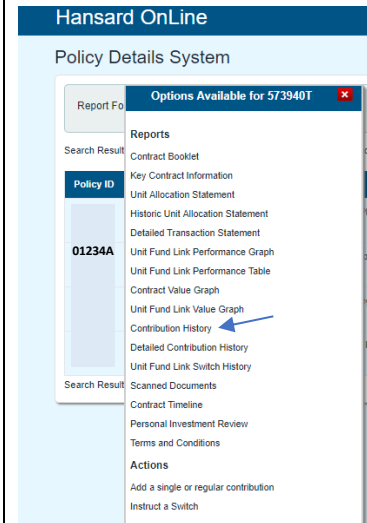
Hansard OnLine

Policy Details System

Report Fo

Search Result

Policy ID

01234A

Search Result

Options Available for 573940T

Reports

Contract Booklet
Key Contract Information
Unit Allocation Statement
Historic Unit Allocation Statement
Detailed Transaction Statement
Unit Fund Link Performance Graph
Unit Fund Link Performance Table
Contract Value Graph
Unit Fund Link Value Graph
Contribution History
Detailed Contribution History
Unit Fund Link Switch History
Scanned Documents
Contract Timeline
Personal Investment Review
Terms and Conditions

Actions

Add a single or regular contribution
Instruct a Switch